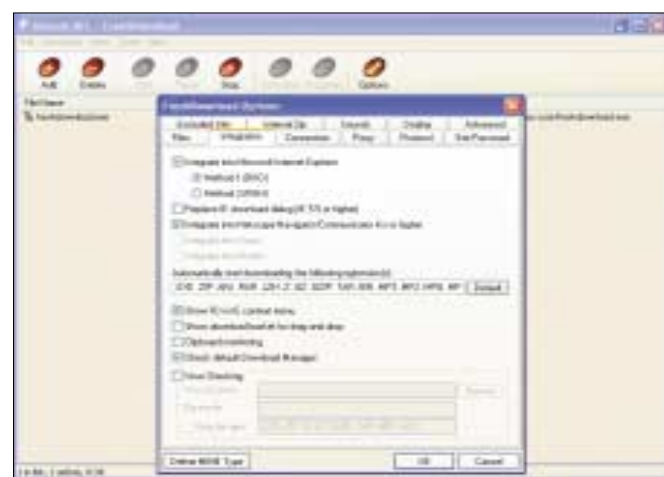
Add Delete Stop Options

File Name

FreshDownload Options

Excluded Site | Internet Zip | Sounds | Dialing | Advanced
Files | Integration | Connection | Proxy | Protocol | Site Password

Integrate into Microsoft Internet Explorer
Method 1 (BHO)
Method 2 (IRIX)

Replace IE download dialog (IE 5.5 or higher)
Integrate into Netscape Navigator/Communicator 4.x or higher

Automatically start downloading the following extension(s):
EXE ZIP ARJ RAR LZH Z GZ GZIP TAR BIN MP3 MP2 MPG MP
Default

Show IE/WinNT context menu
Show download basket for drag and drop
Clipboard monitoring
Check default Download Manager

Virus Checking

Define MIME Type

OK Cancel